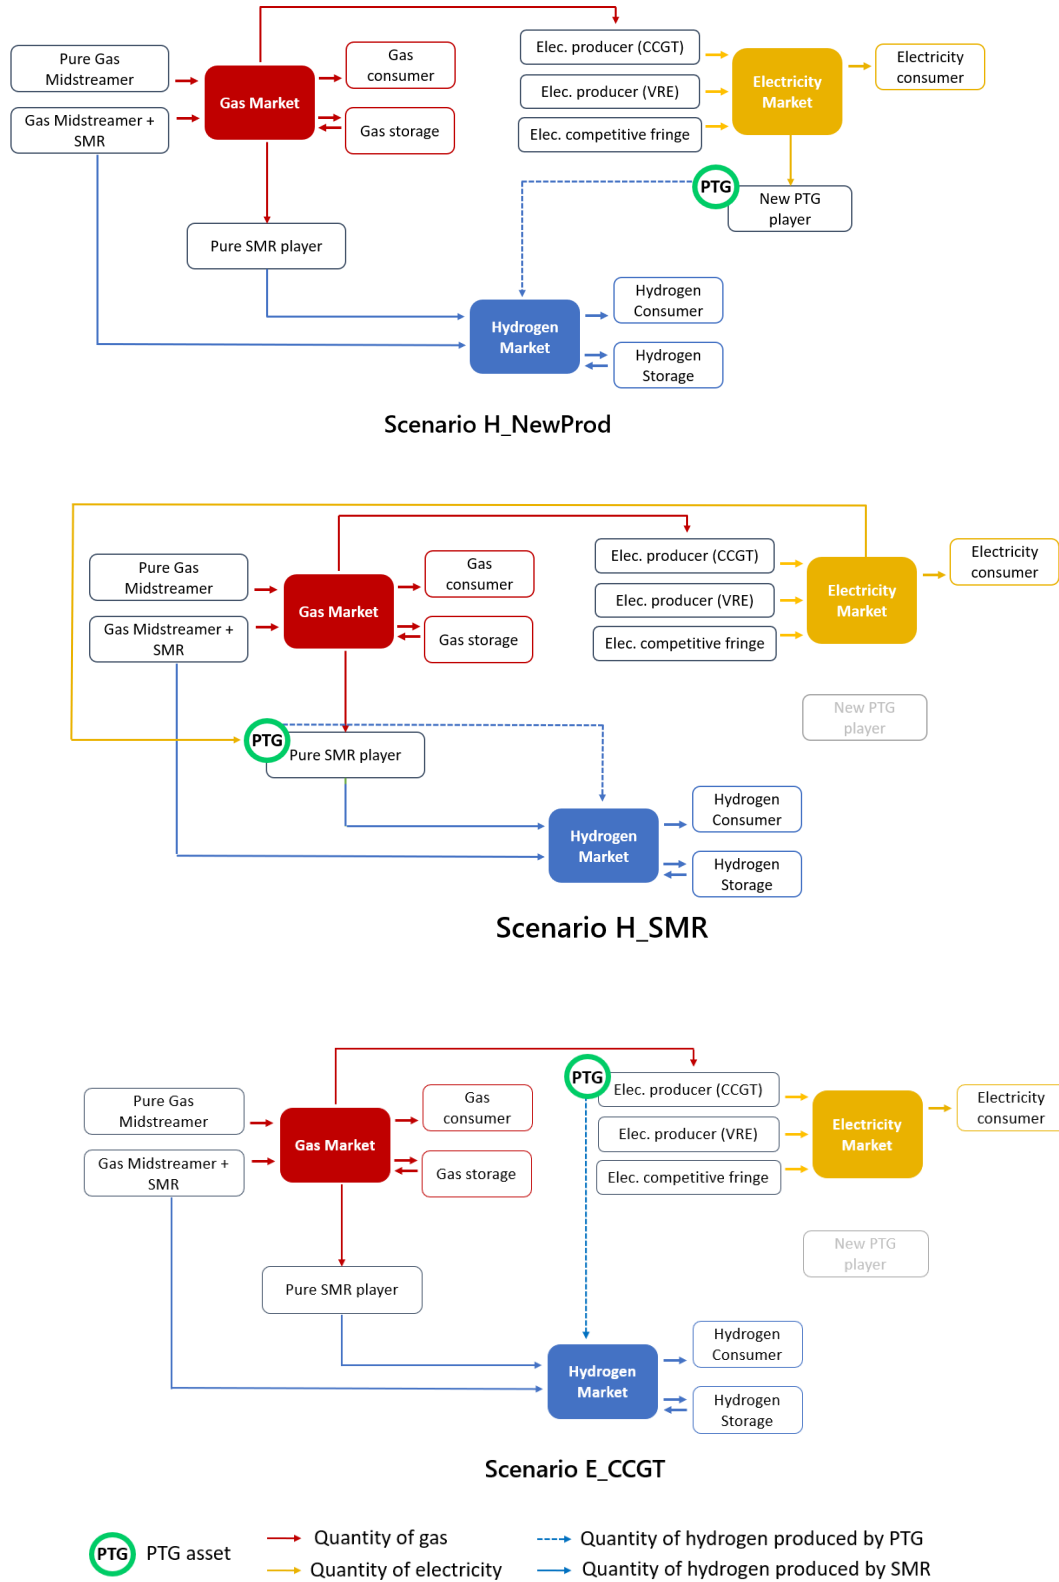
Pure Gas Midstreamer
Gas Midstreamer + SMR
Gas Market
Gas consumer
Gas storage
Pure SMR player
Elec. producer (CCGT)
Elec. producer (VRE)
Elec. competitive fringe
Electricity Market
Electricity consumer
PTG
New PTG player
Hydrogen Market
Hydrogen Consumer
Hydrogen Storage

Scenario H_NewProd

Pure Gas Midstreamer
Gas Midstreamer + SMR
Gas Market
Gas consumer
Gas storage
Elec. producer (CCGT)
Elec. producer (VRE)
Elec. competitive fringe
Electricity Market
Electricity consumer
New PTG player
PTG
Pure SMR player
Hydrogen Market
Hydrogen Consumer
Hydrogen Storage

Scenario H_SMR

Pure Gas Midstreamer
Gas Midstreamer + SMR
Gas Market
Gas consumer
Gas storage
PTG
Elec. producer (CCGT)
Elec. producer (VRE)
Elec. competitive fringe
Electricity Market
Electricity consumer
New PTG player
Pure SMR player
Hydrogen Market
Hydrogen Consumer
Hydrogen Storage

Scenario E_CCGT

PTG PTG asset
Quantity of gas
Quantity of electricity
Quantity of hydrogen produced by PTG
Quantity of hydrogen produced by SMR